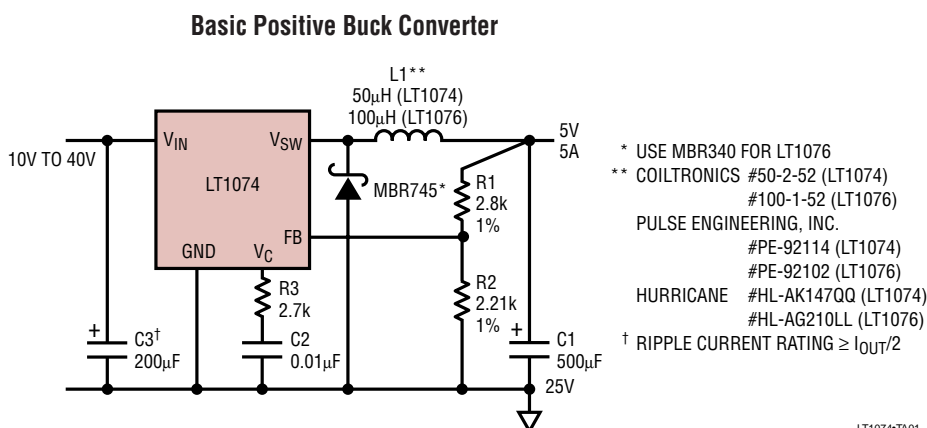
Basic Positive Buck Converter

L1**
50μH (LT1074)
100μH (LT1076)

10V TO 40V

$V_{IN}$
$V_{SW}$
LT1074
FB
GND
$V_C$

MBR745*

5V
5A

R1
2.8k
1%

R2
2.21k
1%

R3
2.7k

C2
0.01μF

+
C3†
200μF

+
C1
500μF
25V

* USE MBR340 FOR LT1076
** COILTRONICS #50-2-52 (LT1074)
#100-1-52 (LT1076)
PULSE ENGINEERING, INC.
#PE-92114 (LT1074)
#PE-92102 (LT1076)
HURRICANE #HL-AK147QQ (LT1074)
#HL-AG210LL (LT1076)
† RIPPLE CURRENT RATING ≥ $I_{OUT}/2$

LT1074•TA01